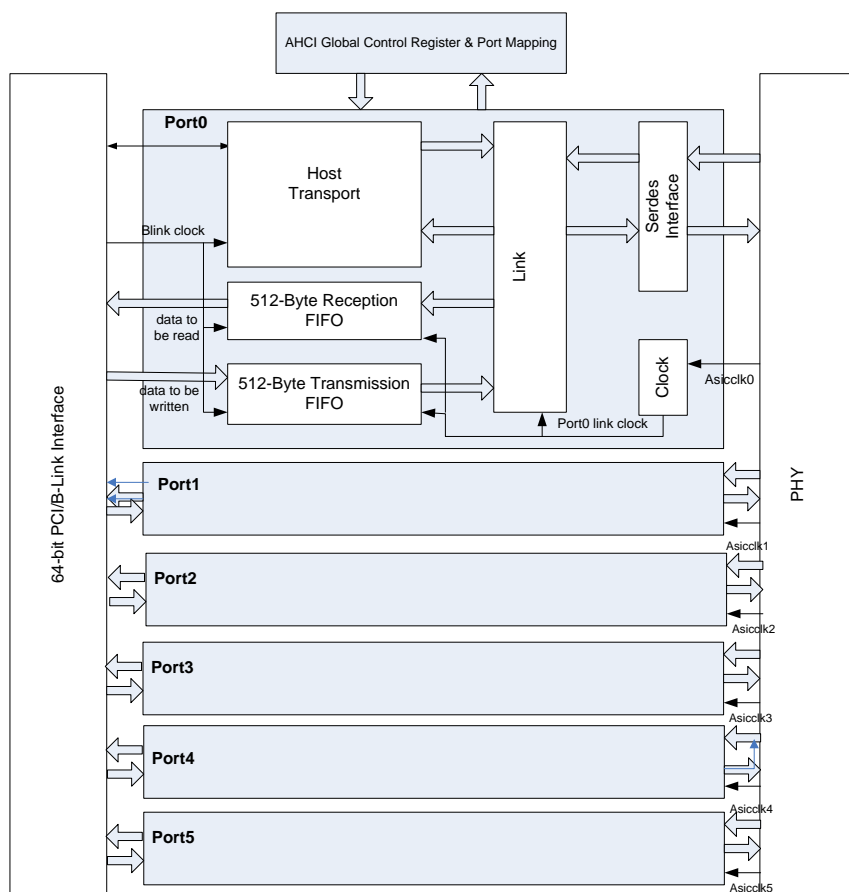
AHCI Global Control Register & Port Mapping

64-bit PCI/B-Link Interface

Port0

Host Transport

Blink clock

Link

Serdes Interface

512-Byte Reception FIFO

data to be read

512-Byte Transmission FIFO

data to be written

Clock

Asicclk0

Port0 link clock

PHY

Port1

Asicclk1

Port2

Asicclk2

Port3

Asicclk3

Port4

Asicclk4

Port5

Asicclk5